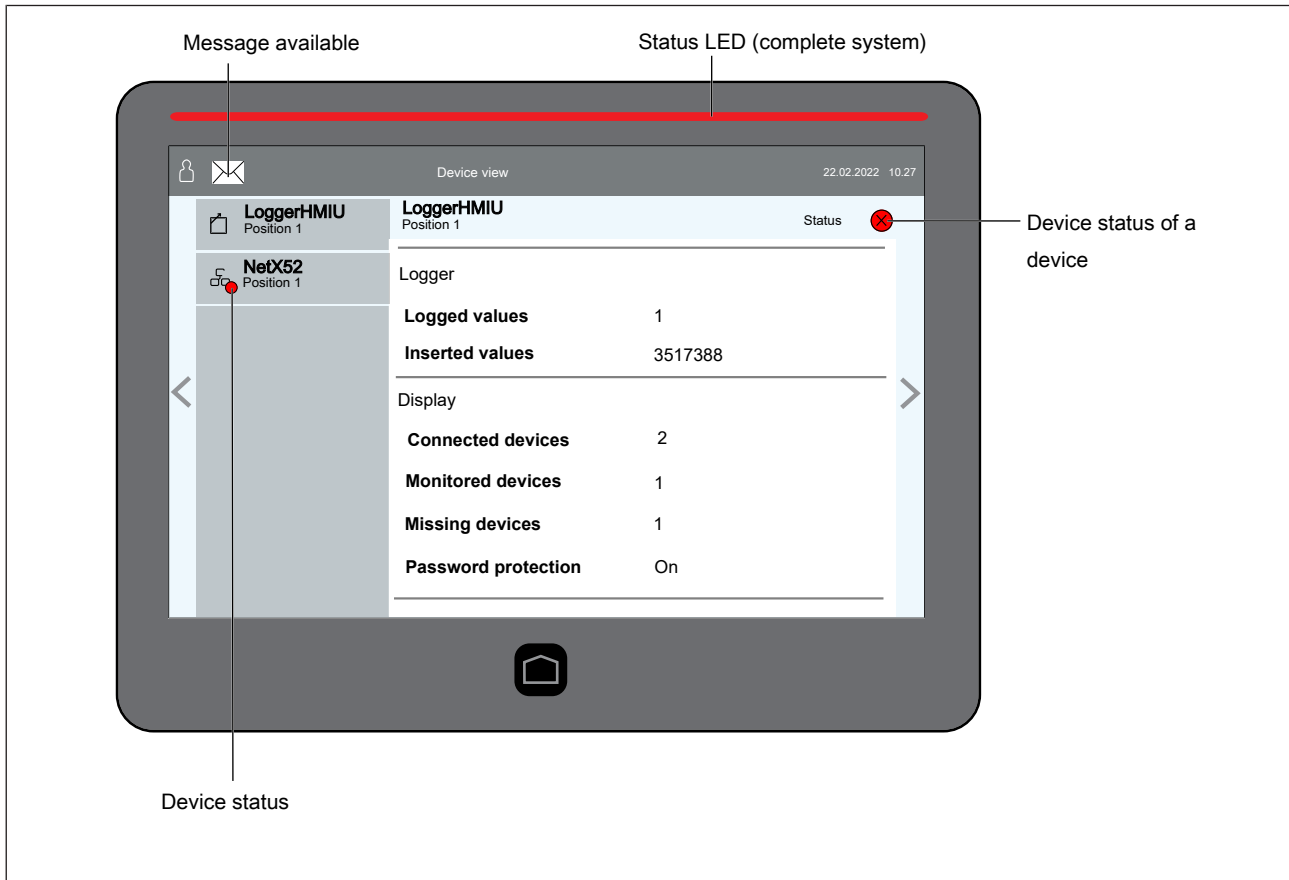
Message available

Status LED (complete system)

Device view

22.02.2022 10.27

LoggerHMIU
Position 1

NetX52
Position 1

LoggerHMIU
Position 1

Status

Device status of a device

Logger

| Logged values | 1 |
|---|---|
| Inserted values | 3517388 |

Display

| Connected devices | 2 |
|---|---|
| Monitored devices | 1 |
| Missing devices | 1 |
| Password protection | On |

Device status